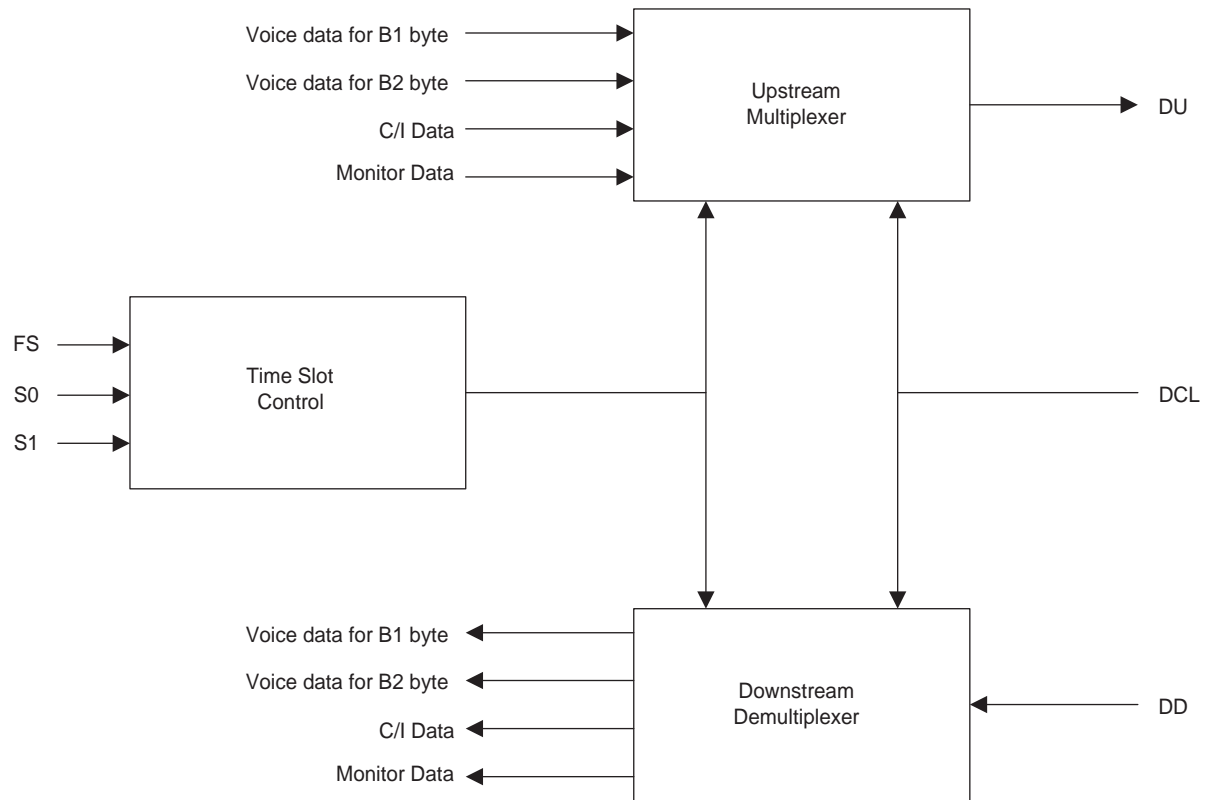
Voice data for B1 byte
Voice data for B2 byte
C/I Data
Monitor Data
Upstream
Multiplexer
DU
FS
S0
S1
Time Slot
Control
DCL
Voice data for B1 byte
Voice data for B2 byte
C/I Data
Monitor Data
Downstream
Demultiplexer
DD